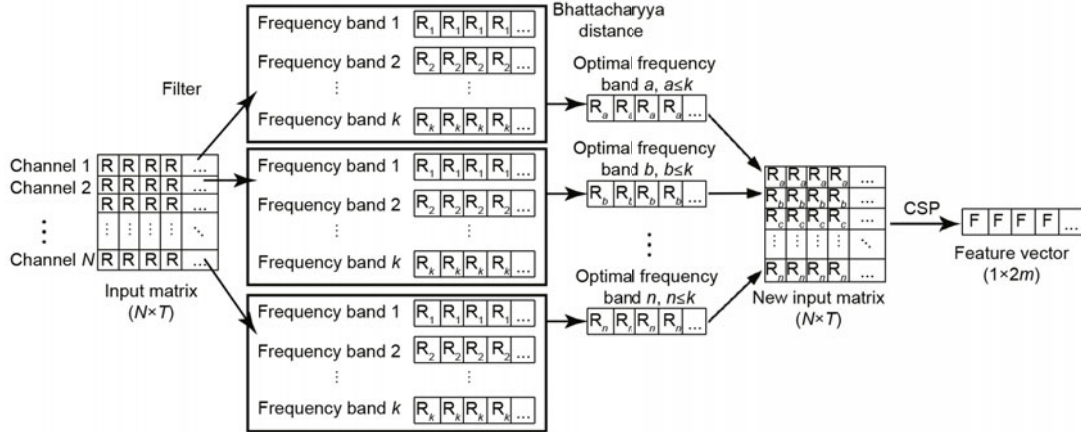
Filter

Channel 1 | R | R | R | R | ...
Channel 2 | R | R | R | R | ...
⋮ | ⋮ | ⋮ | ⋮ | ⋮ | ⋱
Channel $N$ | R | R | R | R | ...

Input matrix ($N$×$T$)

Frequency band 1 $R_1$ $R_1$ $R_1$ $R_1$ ...
Frequency band 2 $R_2$ $R_2$ $R_2$ $R_2$ ...
⋮ ⋮
Frequency band $k$ $R_k$ $R_k$ $R_k$ $R_k$ ...

Frequency band 1 $R_1$ $R_1$ $R_1$ $R_1$ ...
Frequency band 2 $R_2$ $R_2$ $R_2$ $R_2$ ...
⋮ ⋮
Frequency band $k$ $R_k$ $R_k$ $R_k$ $R_k$ ...

Frequency band 1 $R_1$ $R_1$ $R_1$ $R_1$ ...
Frequency band 2 $R_2$ $R_2$ $R_2$ $R_2$ ...
⋮ ⋮
Frequency band $k$ $R_k$ $R_k$ $R_k$ $R_k$ ...

Bhattacharyya distance

Optimal frequency band $a$, $a≤k$
$R_a$ $R_a$ $R_a$ $R_a$ ...

Optimal frequency band $b$, $b≤k$
$R_b$ $R_b$ $R_b$ $R_b$ ...

⋮

Optimal frequency band $n$, $n≤k$
$R_n$ $R_n$ $R_n$ $R_n$ ...

| $R_a$ | $R_a$ | $R_a$ | $R_a$ | ... |
|---|---|---|---|---|
| $R_b$ | $R_b$ | $R_b$ | $R_b$ | ... |
| $R_c$ | $R_c$ | $R_c$ | $R_c$ | ... |
| ⋮ | ⋮ | ⋮ | ⋮ | ⋱ |
| $R_n$ | $R_n$ | $R_n$ | $R_n$ | ... |

New input matrix ($N$×$T$)

CSP

F F F F ...

Feature vector (1×2$m$)